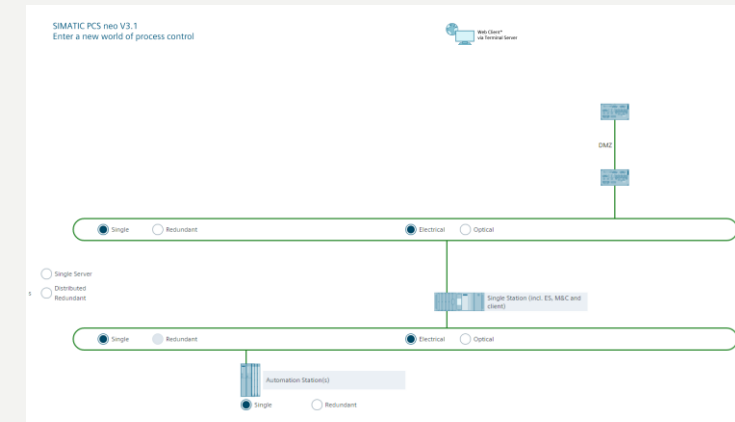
SIMATIC PCS neo V3.1
Enter a new world of process control

Web Client* via Terminal Server

DMZ

Single
Redundant
Electrical
Optical

Single Server
Distributed
Redundant

Single Station (incl. ES, M&C and client)

Single
Redundant
Electrical
Optical

Automation Station(s)

Single
Redundant